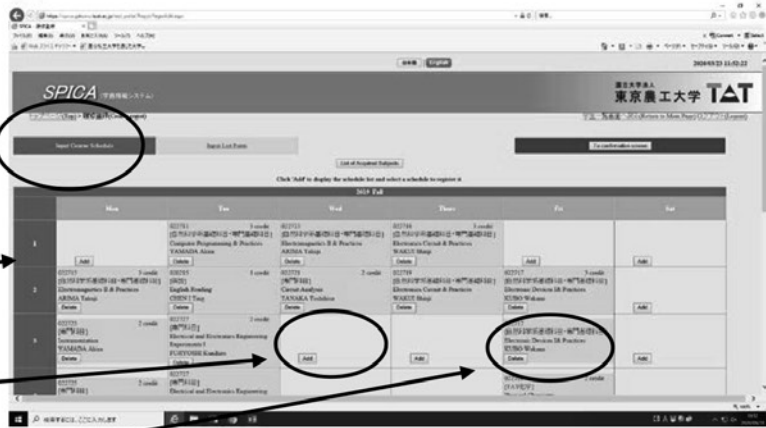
SPICA

東京農工大学 TAT

Input Course Schedule

Input List Form

Go confirmation screen

List of Acquired Subjects

Click 'Add' to display the schedule list and select a schedule to register it

2019 Fall

| | Mon | Tue | Wed | Thurs | Fri | Sat |
|---|---|---|---|---|---|---|
| 1 | Add | Computer Programming & Practice YAMADA Akira Delete | Electromagnetics II & Practice ARIMA Tatsuji Delete | Electronic Circuit & Practice WAKUI Shinji Delete | Add | Add |
| 2 | Electromagnetics II & Practice ARIMA Tatsuji Delete | English Reading CHEN Ting Delete | Circuit Analysis TANAKA Toshihisa Delete | Electronic Circuit & Practice WAKUI Shinji Delete | Electronic Devices IA Practice KUBO Wakana Delete | Add |
| 3 | Instrumentation YAMADA Akira Delete | Electrical and Electronics Engineering Experiments I FURUOKE Kazuhiro Delete | Add | Add | Electronic Devices IA Practice KUBO Wakana Delete | Add |
| 4 | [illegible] | Electrical and Electronics Engineering | | | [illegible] | |